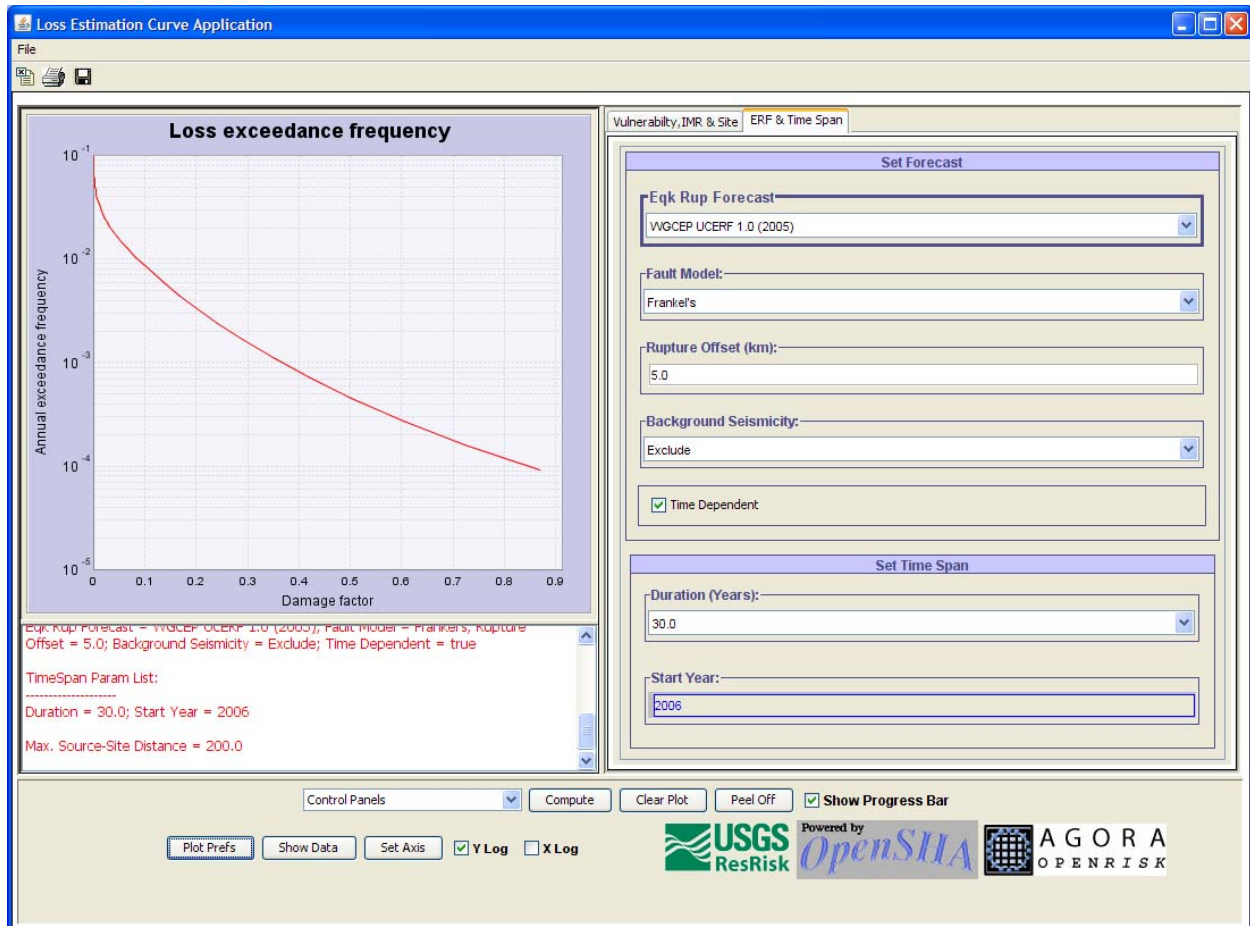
Loss Estimation Curve Application

File

Loss exceedance frequency

$10^{-1}$
$10^{-2}$
$10^{-3}$
$10^{-4}$
$10^{-5}$

Annual exceedance frequency

0 0.1 0.2 0.3 0.4 0.5 0.6 0.7 0.8 0.9

Damage factor

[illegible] Offset = 5.0; Background Seismicity = Exclude; Time Dependent = true

TimeSpan Param List:
--------------------
Duration = 30.0; Start Year = 2006

Max. Source-Site Distance = 200.0

Vulnerabilty, IMR & Site | ERF & Time Span

Set Forecast

Eqk Rup Forecast
WGCEP UCERF 1.0 (2005)

Fault Model:
Frankel's

Rupture Offset (km):
5.0

Background Seismicity:
Exclude

Time Dependent

Set Time Span

Duration (Years):
30.0

Start Year:
2006

Control Panels | Compute | Clear Plot | Peel Off | Show Progress Bar

Plot Prefs | Show Data | Set Axis | Y Log | X Log

USGS ResRisk

Powered by OpenSHA

AGORA OPENRISK